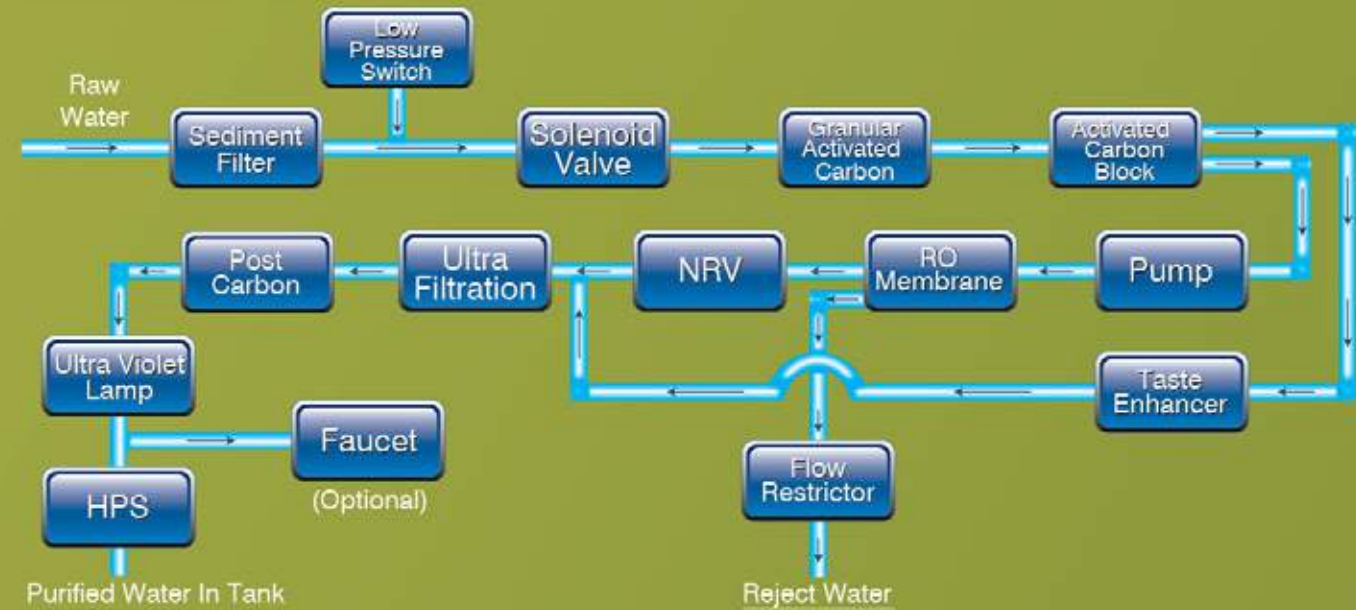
Raw Water

Low Pressure Switch

Sediment Filter

Solenoid Valve

Granular Activated Carbon

Activated Carbon Block

Post Carbon

Ultra Filtration

NRV

RO Membrane

Pump

Ultra Violet Lamp

Taste Enhancer

Faucet

(Optional)

HPS

Flow Restrictor

Purified Water In Tank

Reject Water